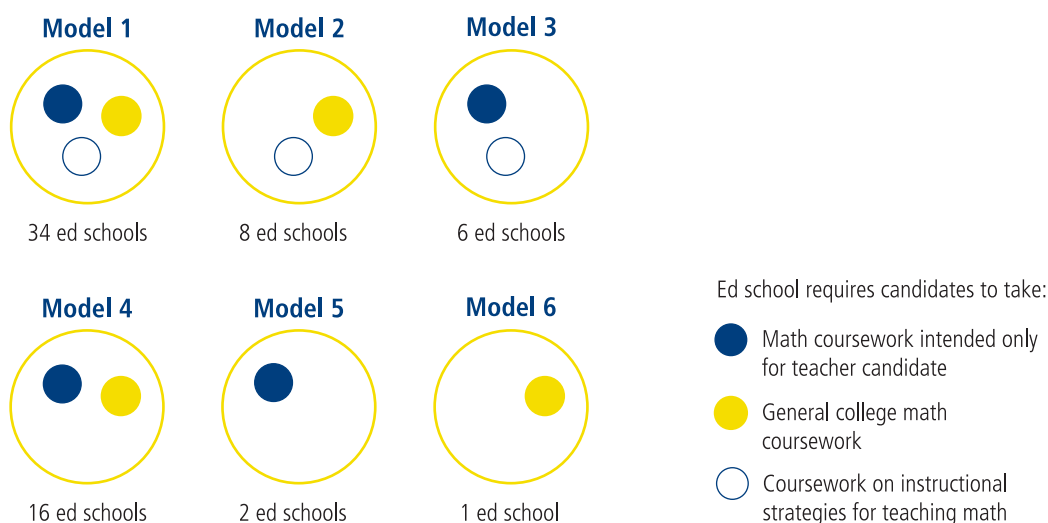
Model 1

34 ed schools

Model 2

8 ed schools

Model 3

6 ed schools

Model 4

16 ed schools

Model 5

2 ed schools

Model 6

1 ed school

Ed school requires candidates to take:

Math coursework intended only for teacher candidate

General college math coursework

Coursework on instructional strategies for teaching math